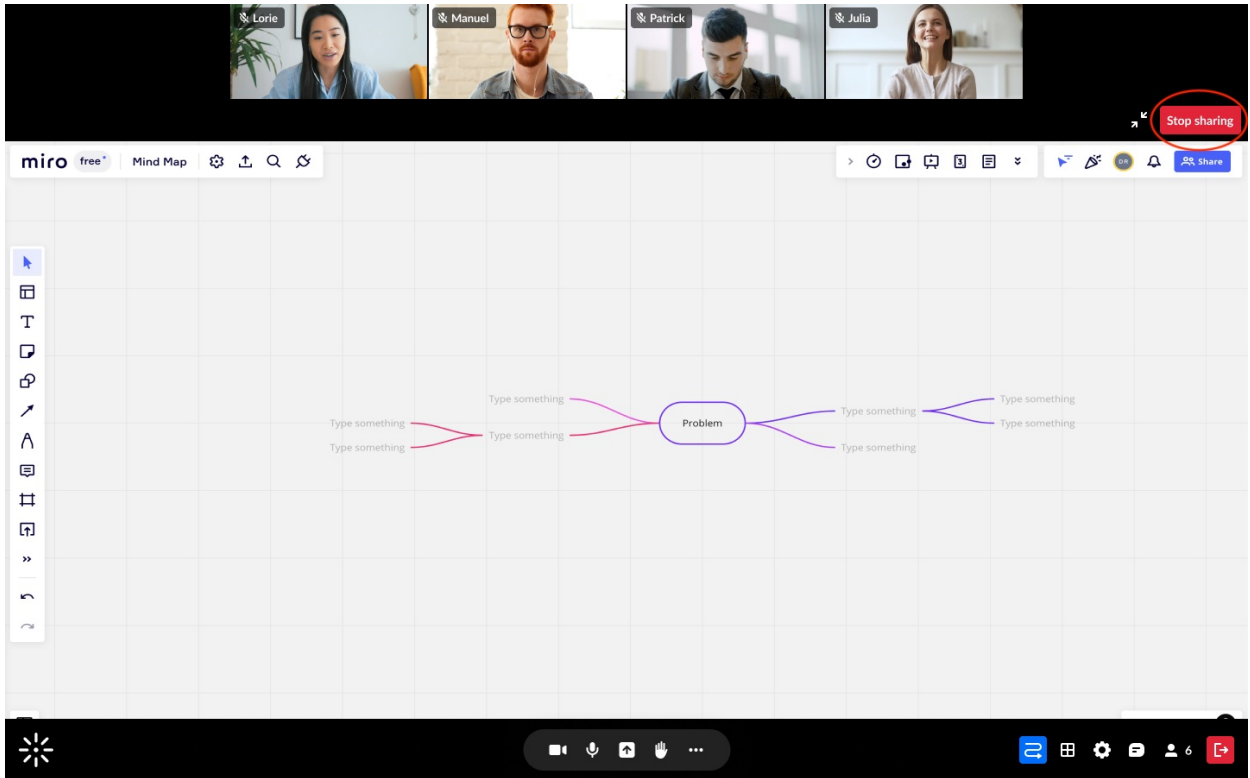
Lorie

Manuel

Patrick

Julia

Stop sharing

miro free Mind Map

3

DR

Share

Type something

Type something

Type something

Type something

Problem

Type something

Type something

Type something

Type something

6